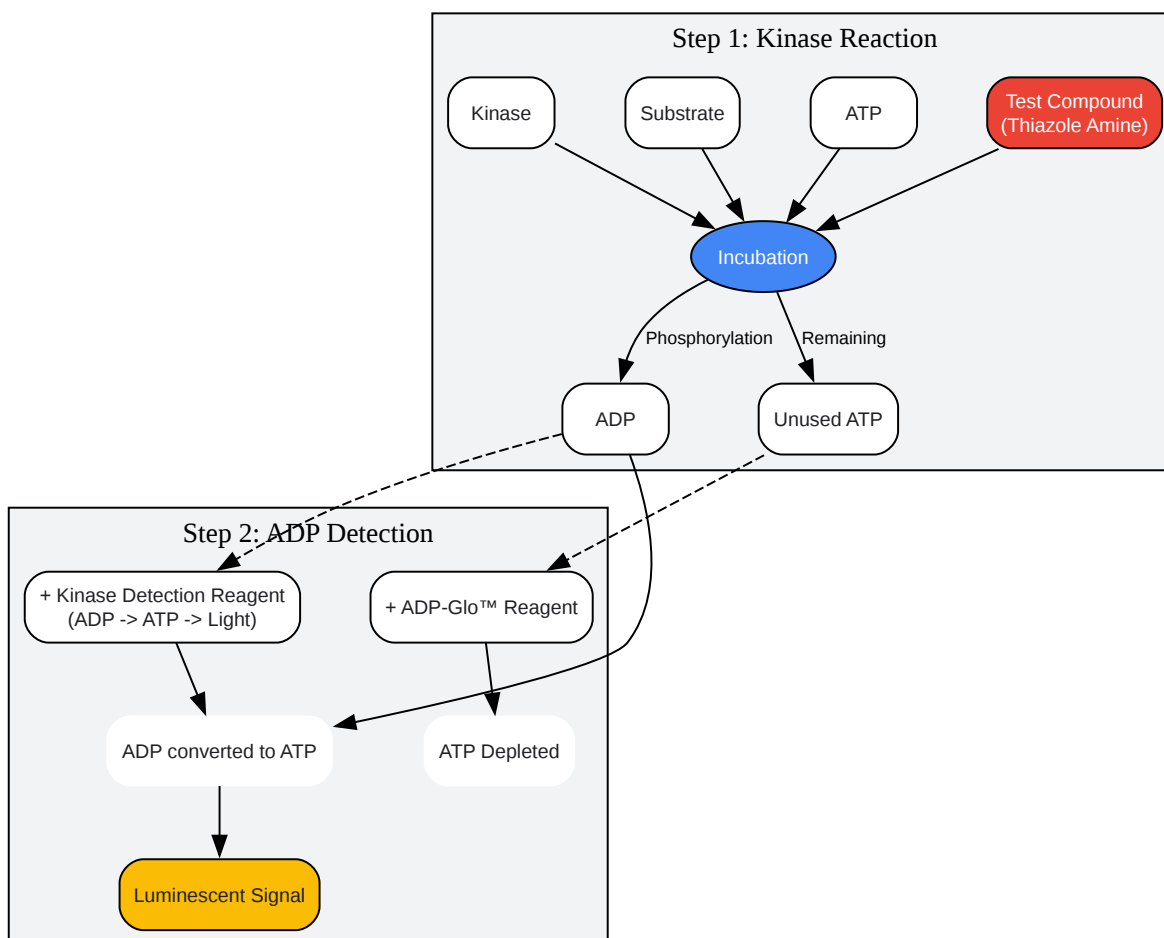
Step 1: Kinase Reaction

Kinase

Substrate

ATP

Test Compound (Thiazole Amine)

Incubation

Phosphorylation

Remaining

ADP

Unused ATP

Step 2: ADP Detection

+ Kinase Detection Reagent (ADP -> ATP -> Light)

+ ADP-Glo™ Reagent

ADP converted to ATP

ATP Depleted

Luminescent Signal